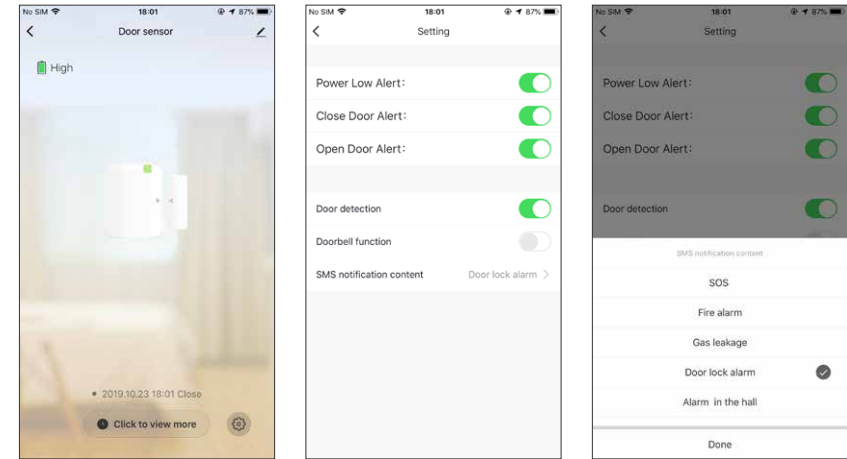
No SIM 18:01 87%
Door sensor
High
2019.10.23 18:01 Close
Click to view more

No SIM 18:01 87%
Setting
Power Low Alert:
Close Door Alert:
Open Door Alert:
Door detection
Doorbell function
SMS notification content
Door lock alarm >

No SIM 18:01 87%
Setting
Power Low Alert:
Close Door Alert:
Open Door Alert:
Door detection
SMS notification content
SOS
Fire alarm
Gas leakage
Door lock alarm
Alarm in the hall
Done